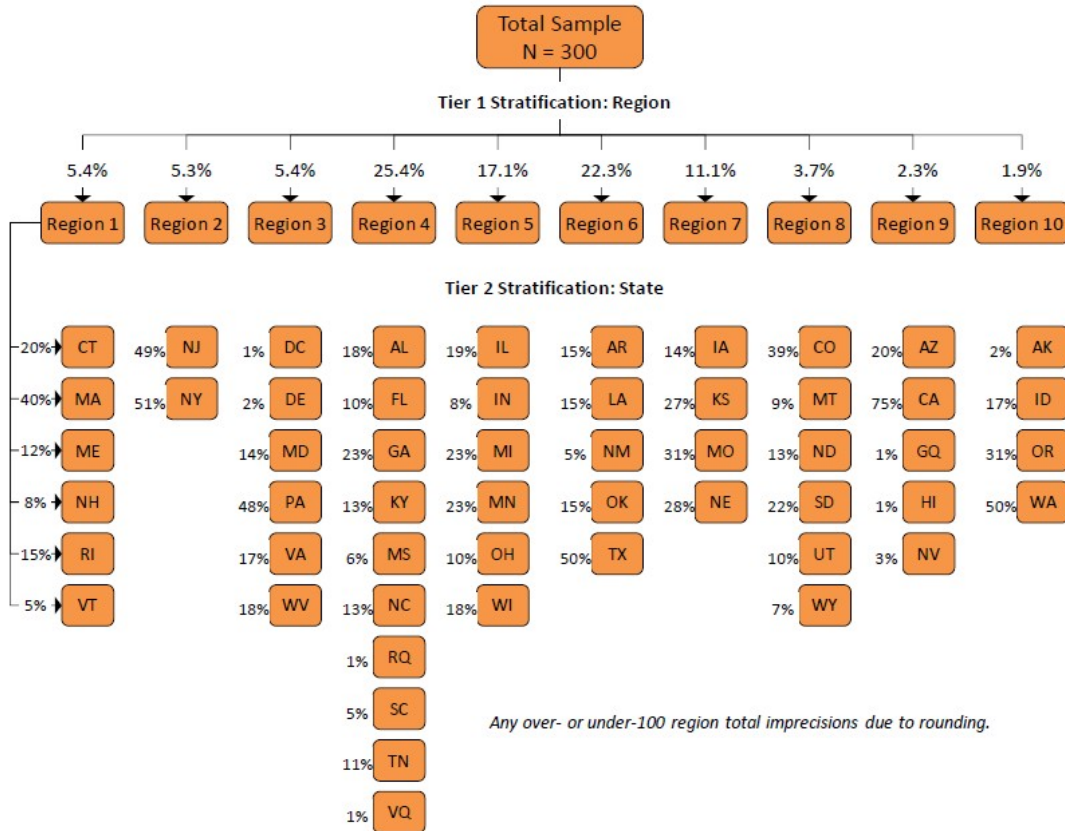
Total Sample
N = 300

Tier 1 Stratification: Region

5.4% Region 1
5.3% Region 2
5.4% Region 3
25.4% Region 4
17.1% Region 5
22.3% Region 6
11.1% Region 7
3.7% Region 8
2.3% Region 9
1.9% Region 10

Tier 2 Stratification: State

20% CT
40% MA
12% ME
8% NH
15% RI
5% VT

49% NJ
51% NY

1% DC
2% DE
14% MD
48% PA
17% VA
18% WV

18% AL
10% FL
23% GA
13% KY
6% MS
13% NC
1% RQ
5% SC
11% TN
1% VQ

19% IL
8% IN
23% MI
23% MN
10% OH
18% WI

15% AR
15% LA
5% NM
15% OK
50% TX

14% IA
27% KS
31% MO
28% NE

39% CO
9% MT
13% ND
22% SD
10% UT
7% WY

20% AZ
75% CA
1% GQ
1% HI
3% NV

2% AK
17% ID
31% OR
50% WA

Any over- or under-100 region total imprecisions due to rounding.